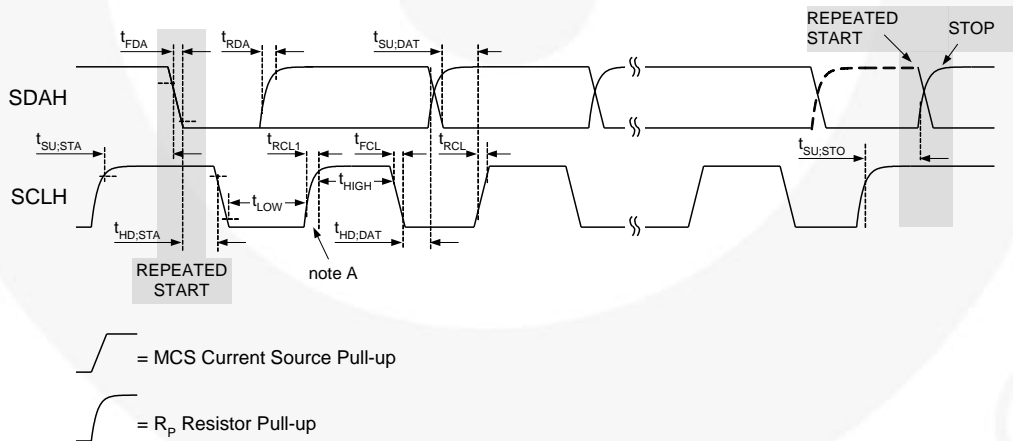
$t_{FDA}$

$t_{RDA}$

$t_{SU;DAT}$

REPEATED START

STOP

SDAH

$t_{SU;STA}$

$t_{RCL1}$

$t_{FCL}$

$t_{RCL}$

$t_{SU;STO}$

$t_{HIGH}$

SCLH

$t_{LOW}$

$t_{HD;STA}$

$t_{HD;DAT}$

REPEATED START

note A

= MCS Current Source Pull-up

= $R_P$ Resistor Pull-up